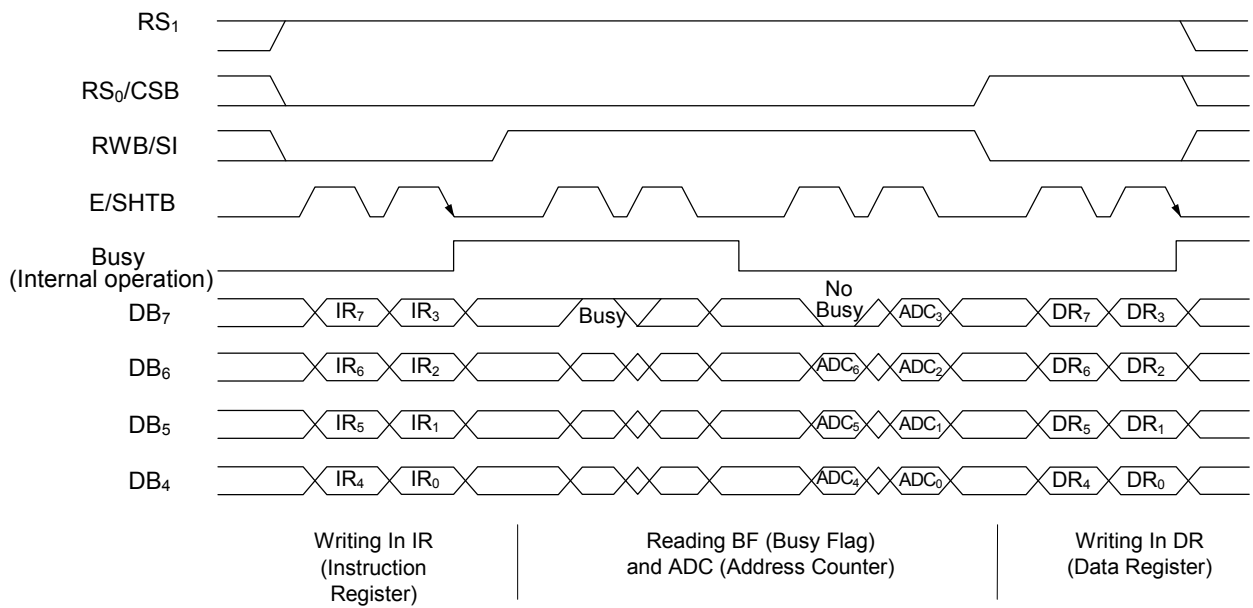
$RS_1$

$RS_0$/CSB

RWB/SI

E/SHTB

Busy
(Internal operation)

$DB_7$ $IR_7$ $IR_3$ Busy No Busy $ADC_3$ $DR_7$ $DR_3$

$DB_6$ $IR_6$ $IR_2$ $ADC_6$ $ADC_2$ $DR_6$ $DR_2$

$DB_5$ $IR_5$ $IR_1$ $ADC_5$ $ADC_1$ $DR_5$ $DR_1$

$DB_4$ $IR_4$ $IR_0$ $ADC_4$ $ADC_0$ $DR_4$ $DR_0$

Writing In IR (Instruction Register)

Reading BF (Busy Flag) and ADC (Address Counter)

Writing In DR (Data Register)